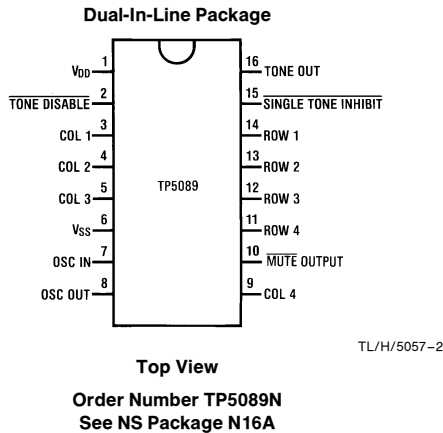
Dual-In-Line Package

$V_{DD}$ 1
$\overline{\text{TONE DISABLE}}$ 2
COL 1 3
COL 2 4
COL 3 5
$V_{SS}$ 6
OSC IN 7
OSC OUT 8

TP5089

16 TONE OUT
15 $\overline{\text{SINGLE TONE INHIBIT}}$
14 ROW 1
13 ROW 2
12 ROW 3
11 ROW 4
10 $\overline{\text{MUTE}}$ OUTPUT
9 COL 4

TL/H/5057–2

Top View

Order Number TP5089N
See NS Package N16A